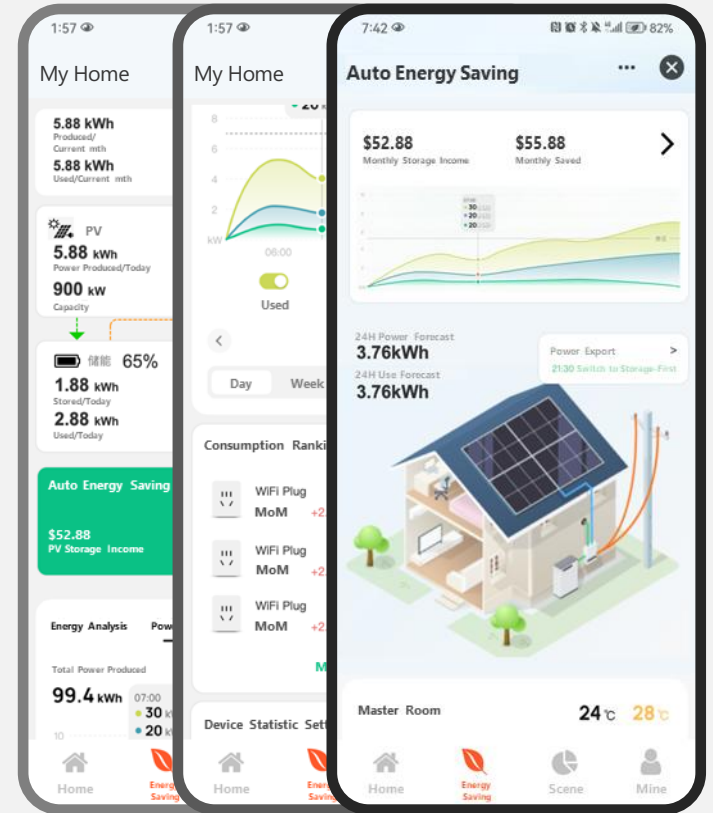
1:57

My Home

5.88 kWh
Produced/ Current mth
5.88 kWh
Used/Current mth

PV
5.88 kWh
Power Produced/Today
900 kW
Capacity

储能 65%
1.88 kWh
Stored/Today
2.88 kWh
Used/Today

Auto Energy Saving
$52.88
PV Storage Income

Energy Analysis Pow

Total Power Produced
99.4 kWh
07:00
30
20
10

Home Energy Saving

1:57

My Home

20
8
6
4
2
kW
06:00

Used

<

Day Week

Consumption Ranki

WiFi Plug
MoM +2

WiFi Plug
MoM +2

WiFi Plug
MoM +2

M

Device Statistic Sett

Home Energy Saving

7:42 82%

Auto Energy Saving

$52.88
Monthly Storage Income
$55.88
Monthly Saved

30
20
20

24H Power Forecast
3.76kWh
24H Use Forecast
3.76kWh

Power Export >
21:30 Switch to Storage-First

Master Room
24℃ 28℃

Home Energy Saving Scene Mine